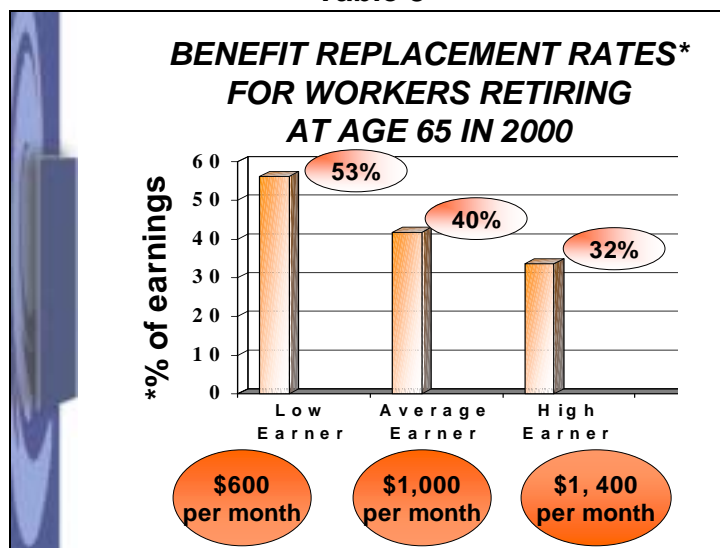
Table 3

BENEFIT REPLACEMENT RATES* FOR WORKERS RETIRING AT AGE 65 IN 2000

*% of earnings

60
50
40
30
20
10
0

53%
40%
32%

Low Earner
Average Earner
High Earner

$600 per month
$1,000 per month
$1, 400 per month